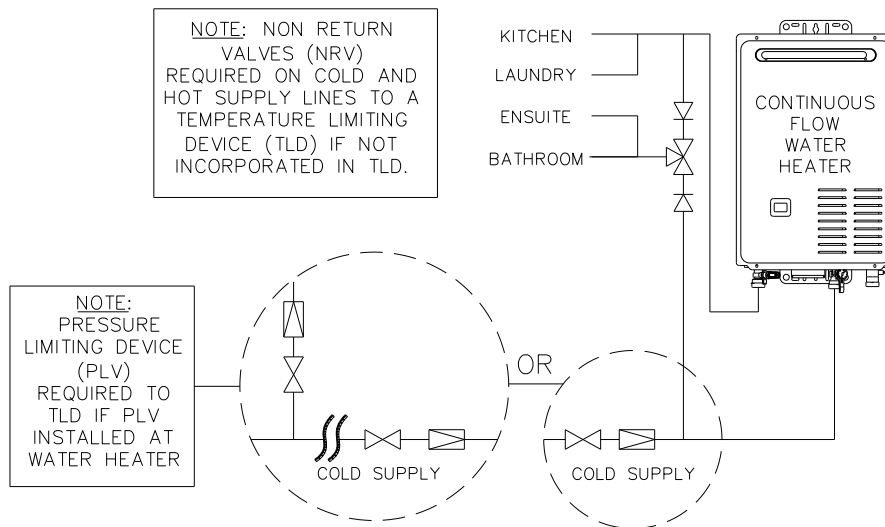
NOTE: NON RETURN VALVES (NRV) REQUIRED ON COLD AND HOT SUPPLY LINES TO A TEMPERATURE LIMITING DEVICE (TLD) IF NOT INCORPORATED IN TLD.

KITCHEN

LAUNDRY

ENSUITE

BATHROOM

CONTINUOUS FLOW WATER HEATER

NOTE: PRESSURE LIMITING DEVICE (PLV) REQUIRED TO TLD IF PLV INSTALLED AT WATER HEATER

OR

COLD SUPPLY

COLD SUPPLY